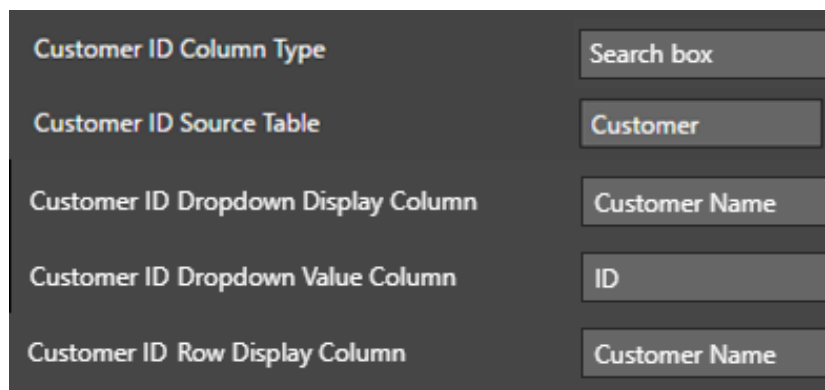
Customer ID Column Type
Search box

Customer ID Source Table
Customer

Customer ID Dropdown Display Column
Customer Name

Customer ID Dropdown Value Column
ID

Customer ID Row Display Column
Customer Name